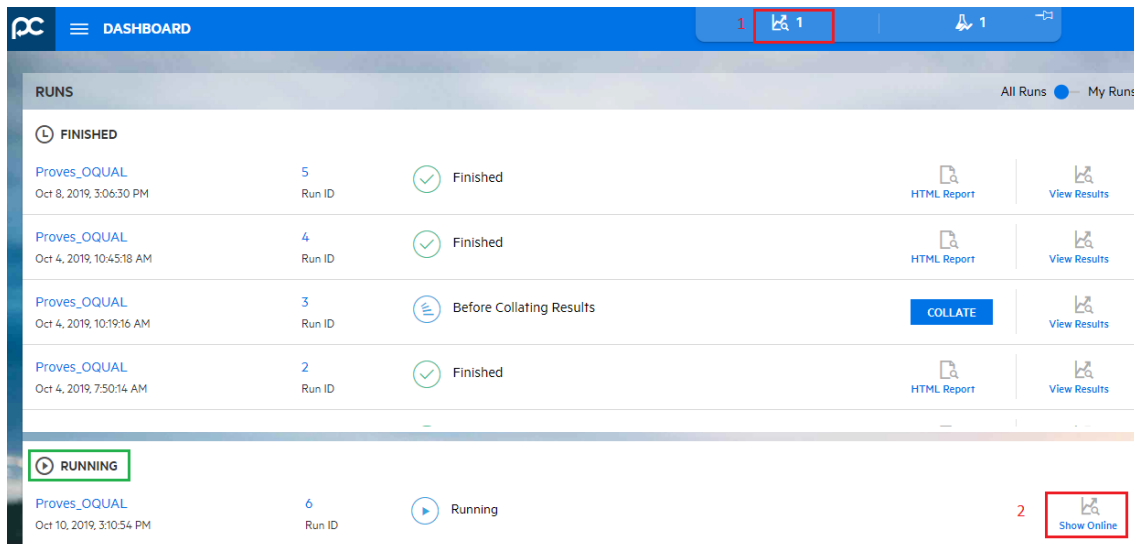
DASHBOARD

1 1 1

RUNS

All Runs My Runs

FINISHED

Proves_OQUAL
Oct 8, 2019, 3:06:30 PM
5
Run ID
Finished
HTML Report
View Results

Proves_OQUAL
Oct 4, 2019, 10:45:18 AM
4
Run ID
Finished
HTML Report
View Results

Proves_OQUAL
Oct 4, 2019, 10:19:16 AM
3
Run ID
Before Collating Results
COLLATE
View Results

Proves_OQUAL
Oct 4, 2019, 7:50:14 AM
2
Run ID
Finished
HTML Report
View Results

RUNNING

Proves_OQUAL
Oct 10, 2019, 3:10:54 PM
6
Run ID
Running
2
Show Online